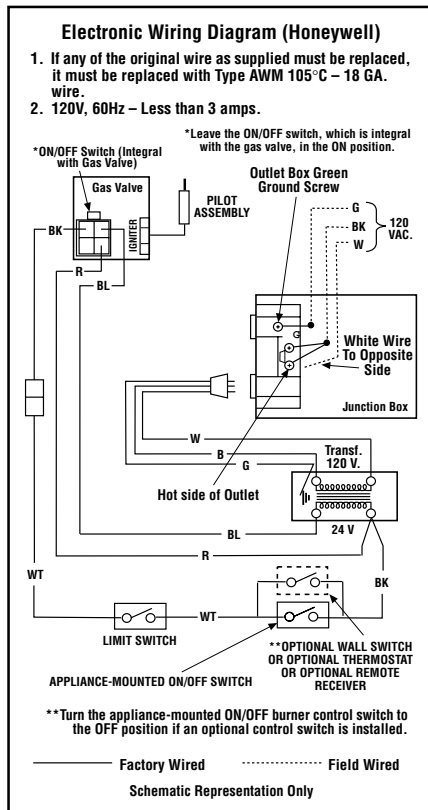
Electronic Wiring Diagram (Honeywell)

1. If any of the original wire as supplied must be replaced, it must be replaced with Type AWM 105°C – 18 GA. wire.
2. 120V, 60Hz – Less than 3 amps.

*Leave the ON/OFF switch, which is integral with the gas valve, in the ON position.

*ON/OFF Switch (Integral with Gas Valve)

Gas Valve

IGNITER

PILOT ASSEMBLY

Outlet Box Green Ground Screw

G

BK

W

120 VAC.

BK

R

BL

G

White Wire To Opposite Side

Junction Box

W

B

G

Transf. 120 V.

Hot side of Outlet

BL

24 V

R

WT

BK

WT

LIMIT SWITCH

**OPTIONAL WALL SWITCH OR OPTIONAL THERMOSTAT OR OPTIONAL REMOTE RECEIVER

APPLIANCE-MOUNTED ON/OFF SWITCH

**Turn the appliance-mounted ON/OFF burner control switch to the OFF position if an optional control switch is installed.

Factory Wired

Field Wired

Schematic Representation Only